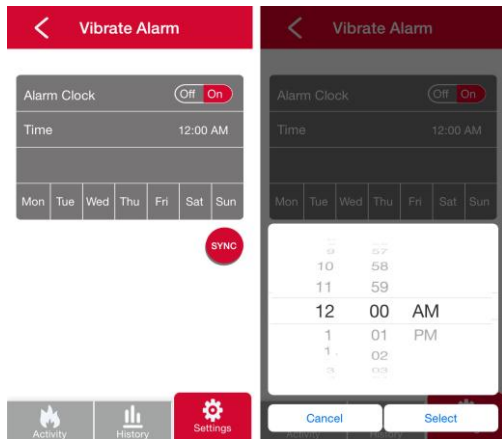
Vibrate Alarm

Alarm Clock Off On

Time 12:00 AM

| Mon | Tue | Wed | Thu | Fri | Sat | Sun |
|---|---|---|---|---|---|---|

SYNC

Activity History Settings

Vibrate Alarm

Alarm Clock Off On

Time 12:00 AM

| Mon | Tue | Wed | Thu | Fri | Sat | Sun |
|---|---|---|---|---|---|---|

9 57
10 58
11 59
12 00 AM
1 01 PM
1 02
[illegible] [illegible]

Cancel Select

Activity History